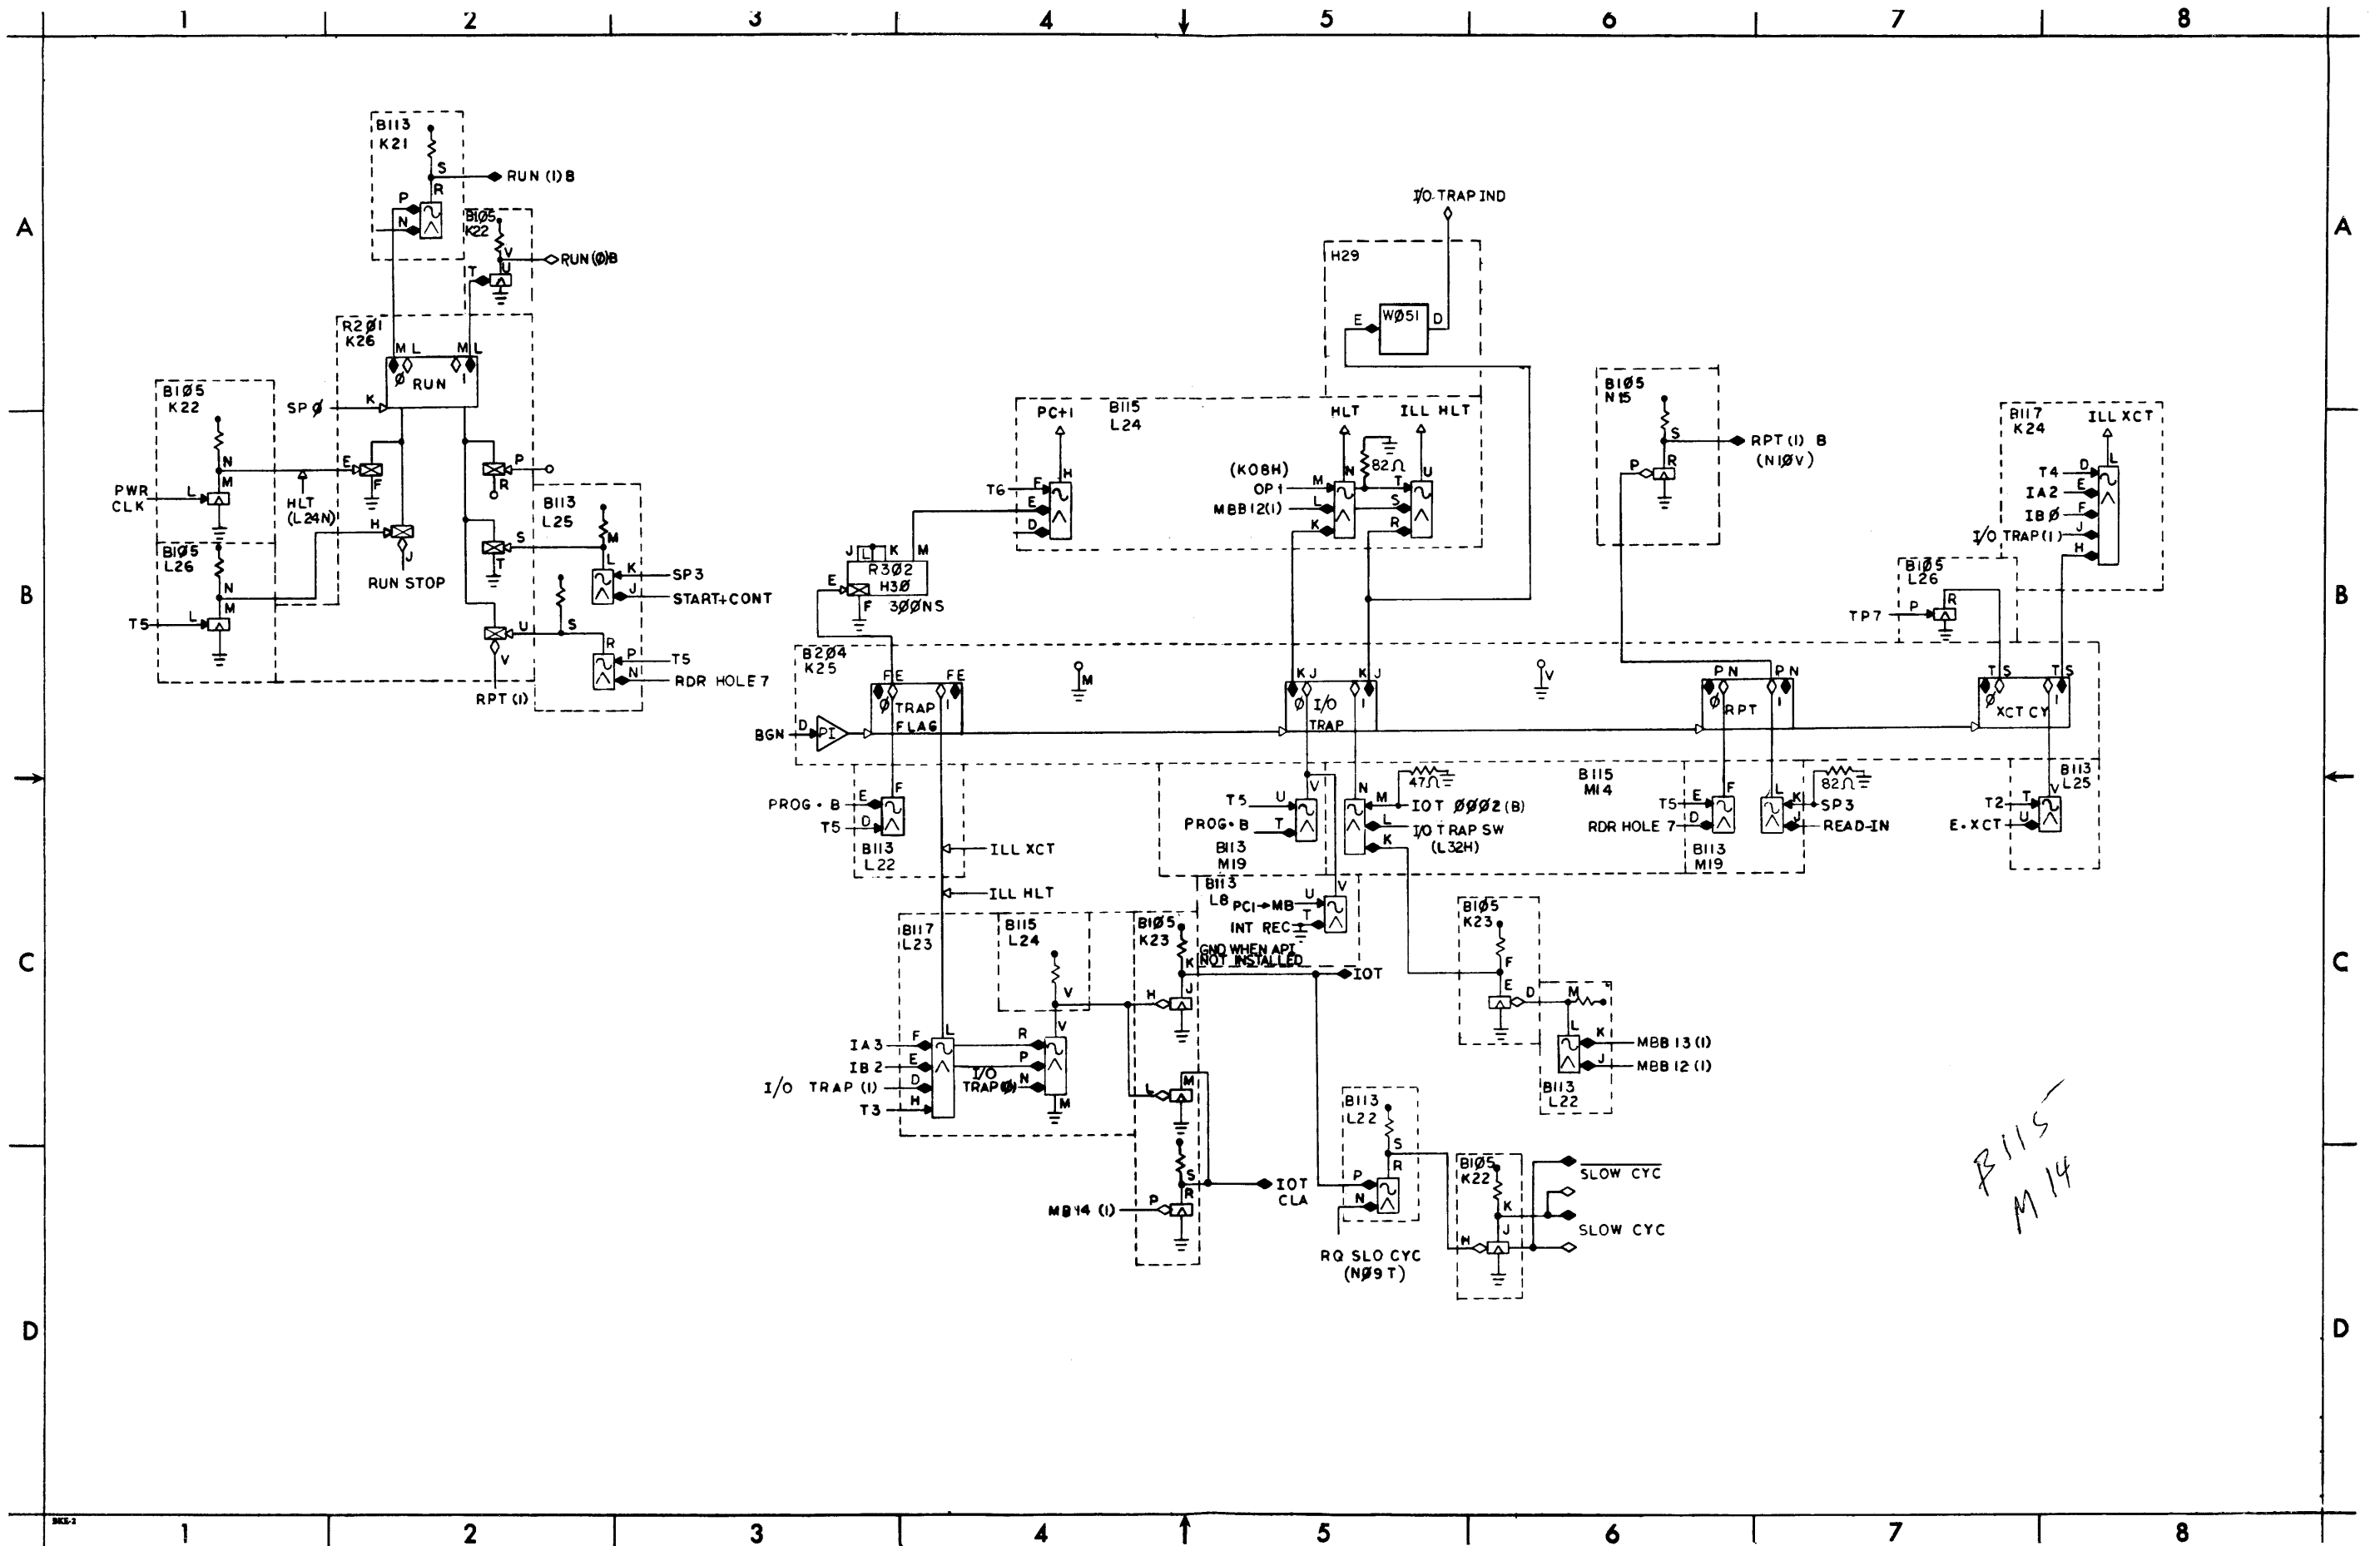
1 2 3 4 5 6 7 8

A
B
C
D

B113
K21
S
R
P
N
RUN (1) B
B1Ø5
K22
V
T
U
RUN (Ø) B
R2Ø1
K26
M L
M L
Ø RUN I
K
SP Ø
B1Ø5
K22
N
M
L
PWR CLK
E
F
HLT
(L24N)
H
J
RUN STOP
P
R
S
T
U
V
RPT (I)
B113
L25
M
L
K
J
SP3
START+CONT
S
R
P
N
T5
RDR HOLE 7
B1Ø5
L26
N
M
L
T5

I/O TRAP IND
H29
E
WØ51
D
PC+1
B115
L24
HLT
ILL HLT
T6
F
E
D
H
(K08H)
OP 1
MBB12(1)
M
L
K
N
82Ω
T
S
R
U
J L K M
R3Ø2
H3Ø
E
F
3ØØNS
B1Ø5
N15
S
R
P
RPT (1) B
(N1ØV)
B117
K24
ILL XCT
T4
IA2
IBØ
I/O TRAP (1)
D
E
F
J
H
L
B1Ø5
L26
R
P
TP7
B2Ø4
K25
F E
F E
Ø TRAP FLAG I
D
BGN
PI
M
K J
K J
Ø I/O TRAP I
V
P N
P N
Ø RPT I
T S
T S
Ø XCT CY I
F
E
D
PROG • B
T5
B113
L22
ILL XCT
ILL HLT
T5
PROG • B
U
T
V
T
B113
M19
N
M
L
K
47Ω
IOT ØØØ2 (B)
I/O TRAP SW
(L32H)
B115
M14
T5
RDR HOLE 7
E
D
F
B113
M19
L
K
J
82Ω
SP3
READ-IN
B113
L25
T2
E • XCT
T
U
V
B113
L8
PCI→MB
INT REC
U
T
V
B117
L23
IA3
IB2
I/O TRAP (1)
T3
F
E
D
H
L
B115
L24
V
R
P
N
I/O TRAP (Ø)
V
M
B1Ø5
K23
K
H
J
GND WHEN API NOT INSTALLED
IOT
L
M
S
R
P
MB14 (1)
IOT CLA
B1Ø5
K23
F
E
D
M
L
K
J
MBB 13 (1)
MBB 12 (1)
B113
L22
B113
L22
S
R
P
N
RQ SLO CYC
(NØ9 T)
B1Ø5
K22
K
H
J
SLOW CYC
SLOW CYC
B115
M14